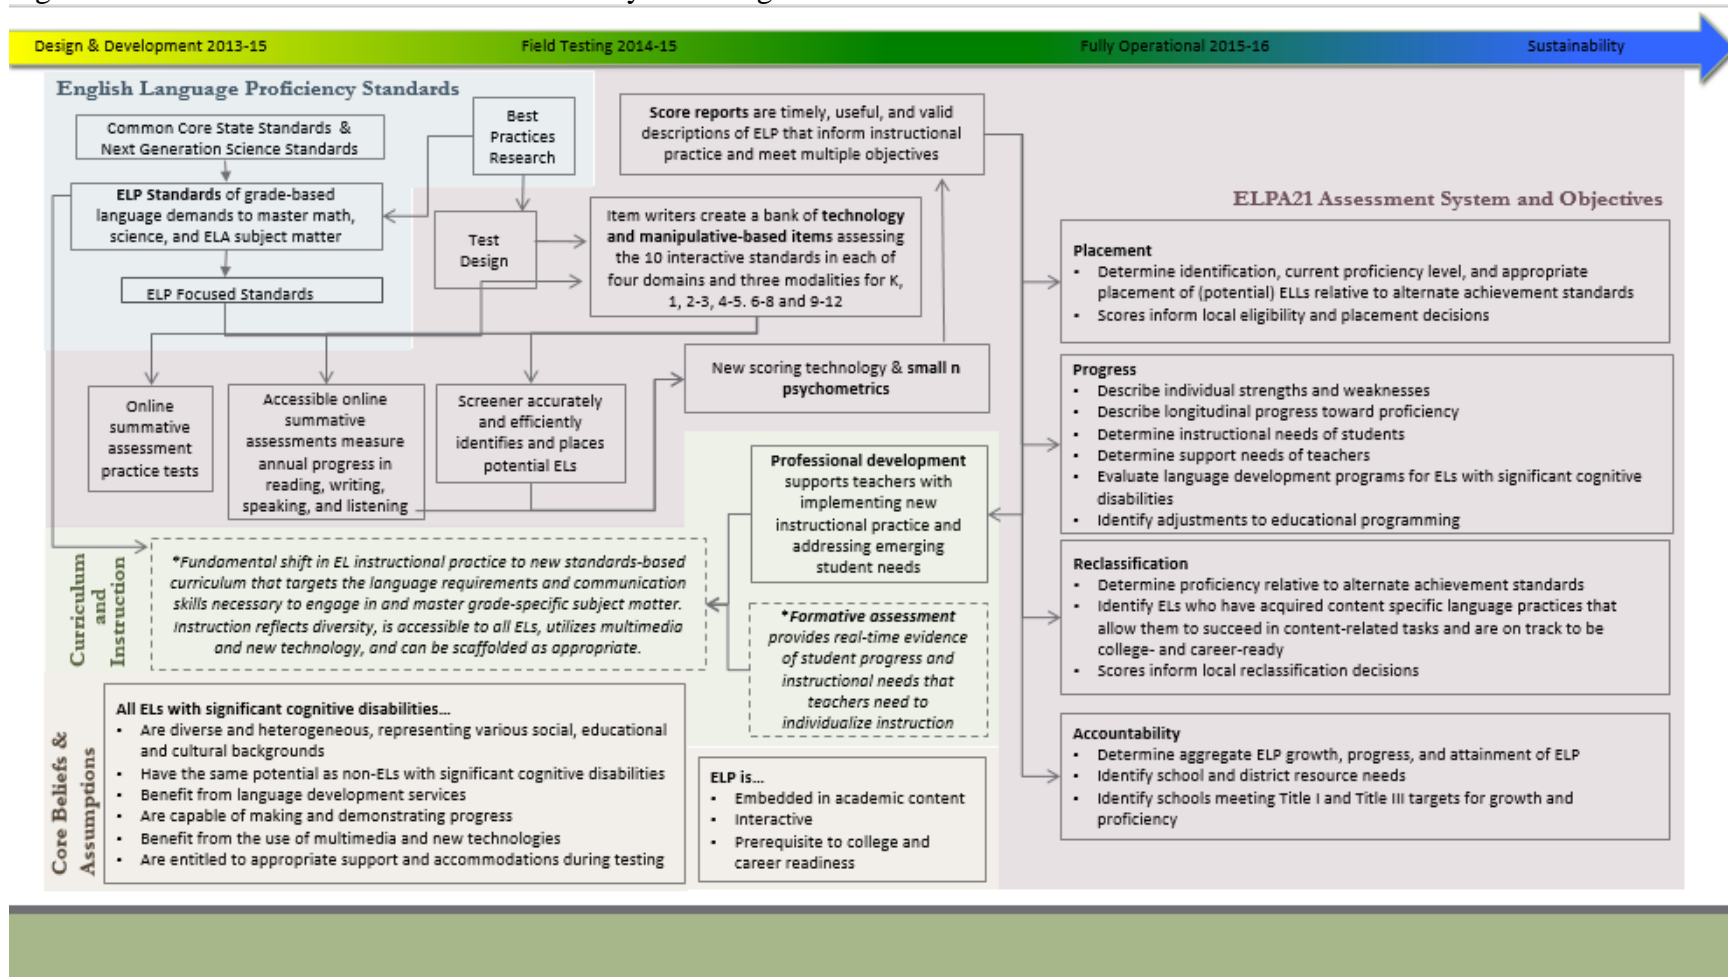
Design & Development 2013-15 Field Testing 2014-15 Fully Operational 2015-16 Sustainability

English Language Proficiency Standards

Common Core State Standards & Next Generation Science Standards

Best Practices Research

ELP Standards of grade-based language demands to master math, science, and ELA subject matter

ELP Focused Standards

Test Design

Score reports are timely, useful, and valid descriptions of ELP that inform instructional practice and meet multiple objectives

Item writers create a bank of technology and manipulative-based items assessing the 10 interactive standards in each of four domains and three modalities for K, 1, 2-3, 4-5. 6-8 and 9-12

Online summative assessment practice tests

Accessible online summative assessments measure annual progress in reading, writing, speaking, and listening

Screener accurately and efficiently identifies and places potential ELs

New scoring technology & small n psychometrics

Professional development supports teachers with implementing new instructional practice and addressing emerging student needs

Curriculum and Instruction

*Fundamental shift in EL instructional practice to new standards-based curriculum that targets the language requirements and communication skills necessary to engage in and master grade-specific subject matter. Instruction reflects diversity, is accessible to all ELs, utilizes multimedia and new technology, and can be scaffolded as appropriate.

*Formative assessment provides real-time evidence of student progress and instructional needs that teachers need to individualize instruction

Core Beliefs & Assumptions

All ELs with significant cognitive disabilities...
• Are diverse and heterogeneous, representing various social, educational and cultural backgrounds
• Have the same potential as non-ELs with significant cognitive disabilities
• Benefit from language development services
• Are capable of making and demonstrating progress
• Benefit from the use of multimedia and new technologies
• Are entitled to appropriate support and accommodations during testing

ELP is...
• Embedded in academic content
• Interactive
• Prerequisite to college and career readiness

ELPA21 Assessment System and Objectives

Placement
• Determine identification, current proficiency level, and appropriate placement of (potential) ELLs relative to alternate achievement standards
• Scores inform local eligibility and placement decisions

Progress
• Describe individual strengths and weaknesses
• Describe longitudinal progress toward proficiency
• Determine instructional needs of students
• Determine support needs of teachers
• Evaluate language development programs for ELs with significant cognitive disabilities
• Identify adjustments to educational programming

Reclassification
• Determine proficiency relative to alternate achievement standards
• Identify ELs who have acquired content specific language practices that allow them to succeed in content-related tasks and are on track to be college- and career-ready
• Scores inform local reclassification decisions

Accountability
• Determine aggregate ELP growth, progress, and attainment of ELP
• Identify school and district resource needs
• Identify schools meeting Title I and Title III targets for growth and proficiency